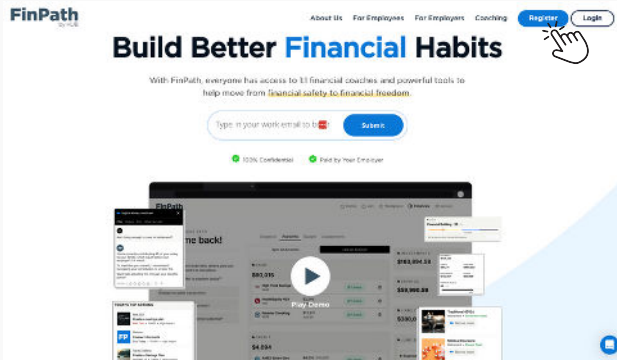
FinPath
by HUB

About Us For Employees For Employers Coaching Register Login

Build Better Financial Habits

With FinPath, everyone has access to 1:1 financial coaches and powerful tools to help move from financial safety to financial freedom.

Type in your work email to b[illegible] Submit

100% Confidential Paid by Your Employer

FinPath

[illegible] me back!

$80,315

$183,934.14

$59,908.88

$4,034

Play Demo

FP